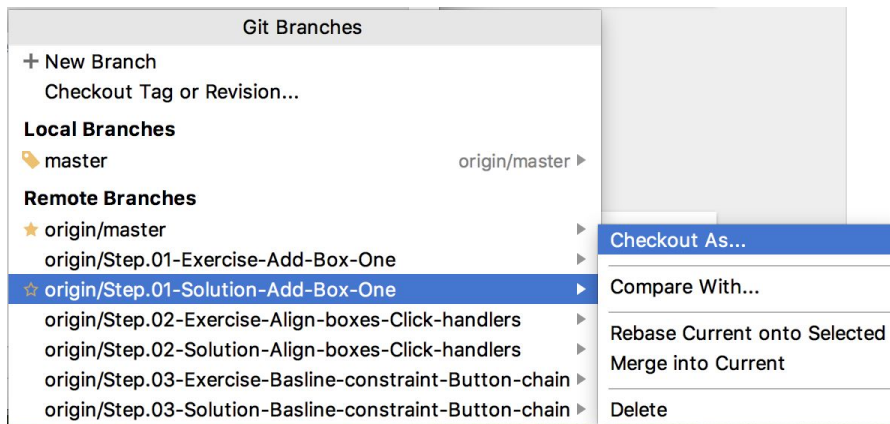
Git Branches

+ New Branch
Checkout Tag or Revision...

Local Branches
master origin/master

Remote Branches
origin/master
origin/Step.01-Exercise-Add-Box-One
origin/Step.01-Solution-Add-Box-One
origin/Step.02-Exercise-Align-boxes-Click-handlers
origin/Step.02-Solution-Align-boxes-Click-handlers
origin/Step.03-Exercise-Basline-constraint-Button-chain
origin/Step.03-Solution-Basline-constraint-Button-chain

Checkout As...
Compare With...
Rebase Current onto Selected
Merge into Current
Delete